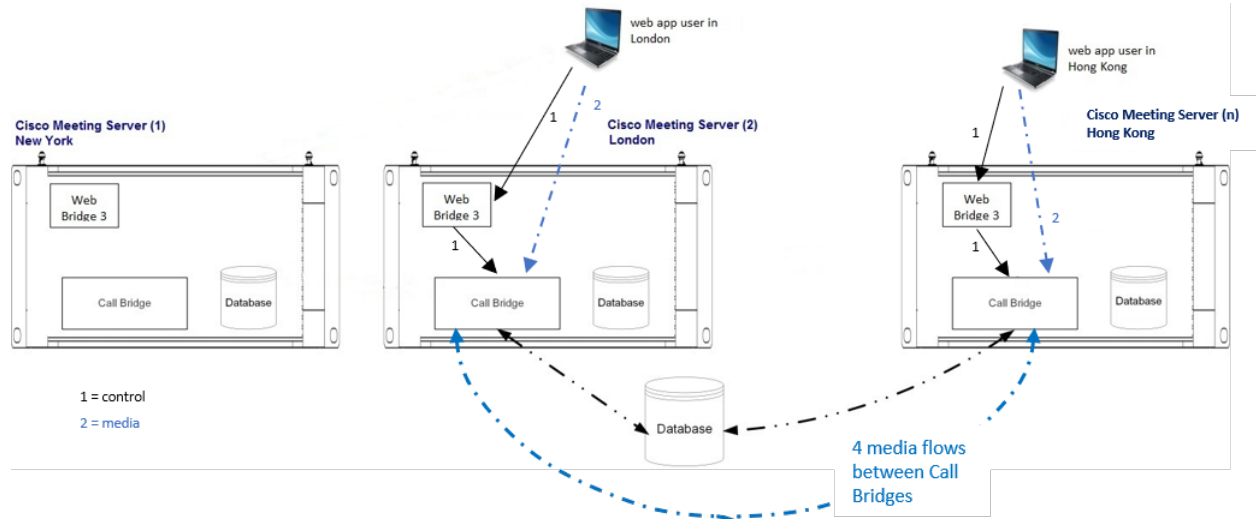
web app user in London

web app user in Hong Kong

Cisco Meeting Server (1)
New York

Cisco Meeting Server (2)
London

Cisco Meeting Server (n)
Hong Kong

1

2

1

2

Web Bridge 3

Web Bridge 3

Web Bridge 3

1

1

Call Bridge

Database

Call Bridge

Database

Call Bridge

Database

1 = control
2 = media

Database

4 media flows between Call Bridges